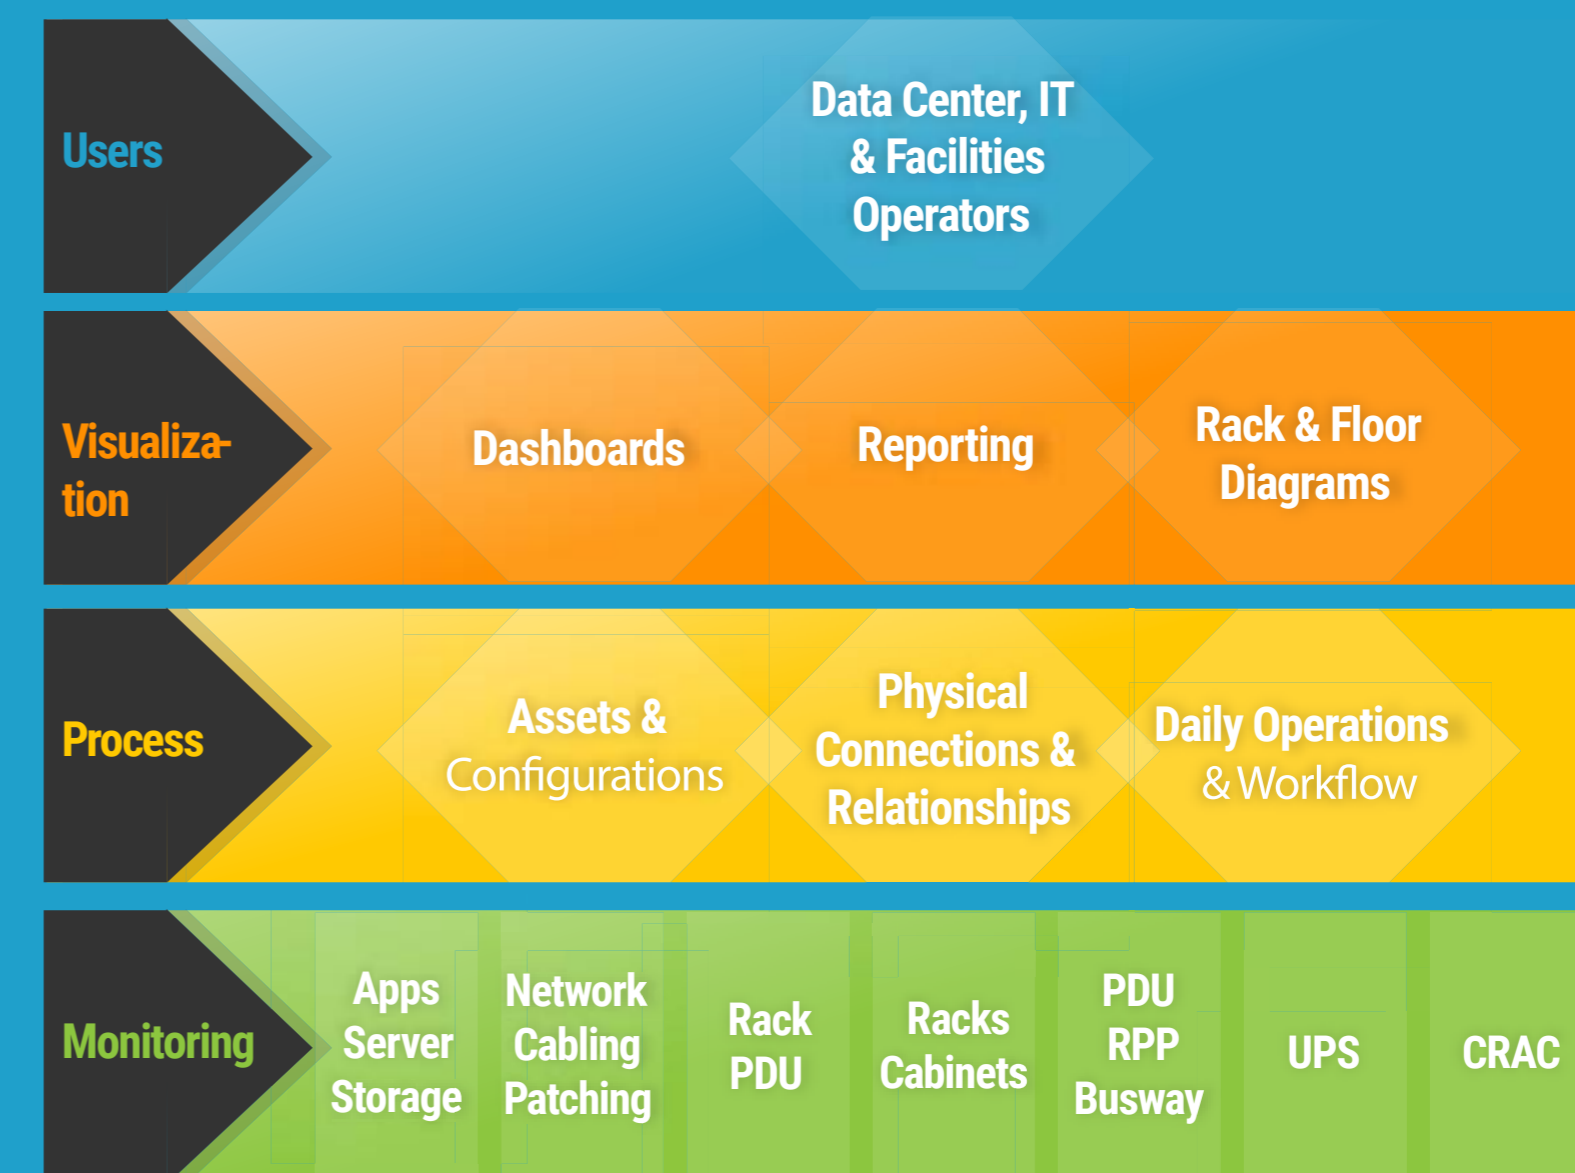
Users

Data Center, IT & Facilities Operators

Visualization

Dashboards

Reporting

Rack & Floor Diagrams

Process

Assets & Configurations

Physical Connections & Relationships

Daily Operations & Workflow

Monitoring

Apps Server Storage

Network Cabling Patching

Rack PDU

Racks Cabinets

PDU RPP Busway

UPS

CRAC